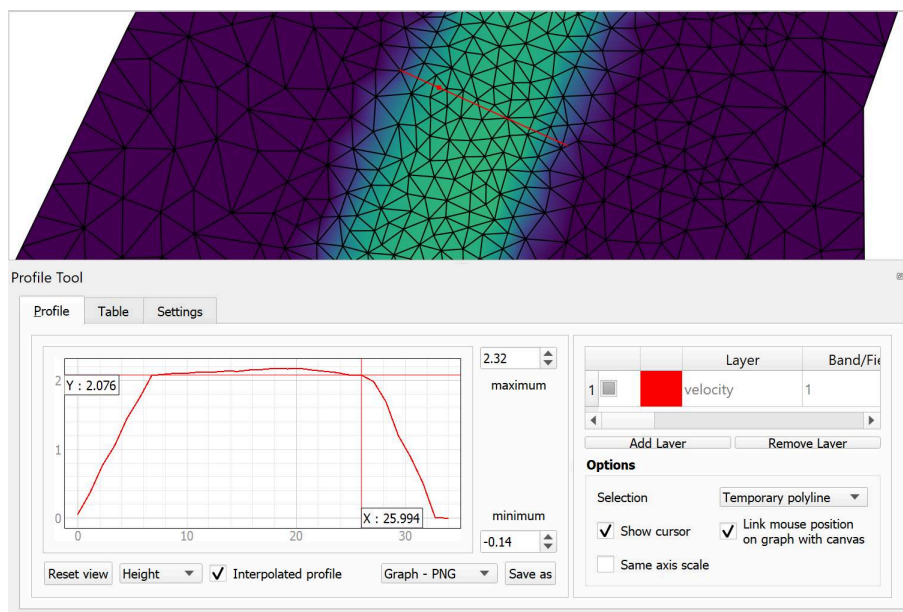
Profile Tool

Profile | Table | Settings

2.32
maximum

Y : 2.076

2

1

0

0 10 20 30

X : 25.994

minimum
-0.14

Reset view | Height | Interpolated profile | Graph - PNG | Save as

| | | Layer | Band/Fie |
|---|---|---|---|
| 1 | | velocity | 1 |

Add Layer | Remove Layer

Options

Selection | Temporary polyline

Show cursor
Link mouse position on graph with canvas
Same axis scale